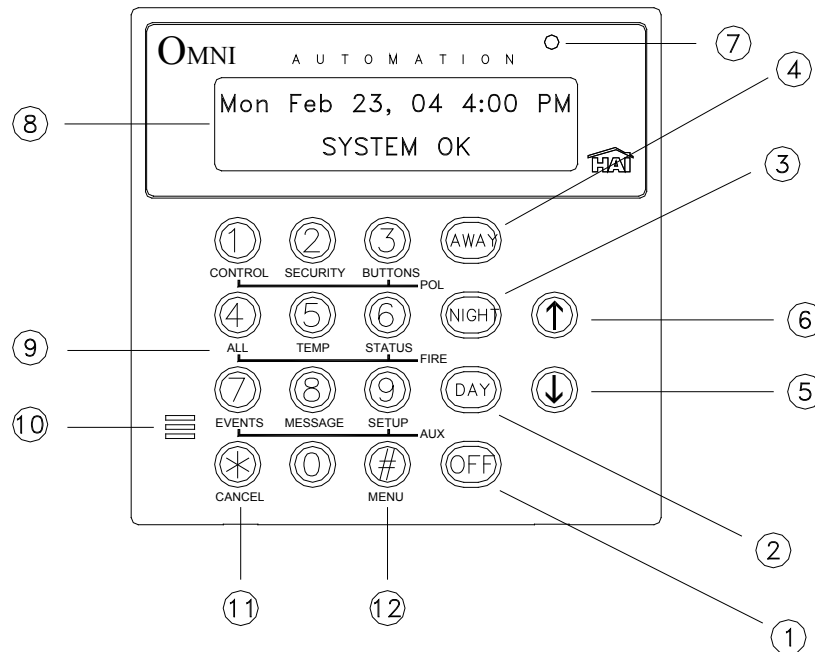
OMNI AUTOMATION

7

4

8

Mon Feb 23, 04 4:00 PM
SYSTEM OK

HAI

3

1 CONTROL
2 SECURITY
3 BUTTONS
AWAY

POL

4 ALL
5 TEMP
6 STATUS
NIGHT
↑

6

9

FIRE

7 EVENTS
8 MESSAGE
9 SETUP
DAY
↓

5

10

AUX

* CANCEL
0
# MENU
OFF

2

11

12

1